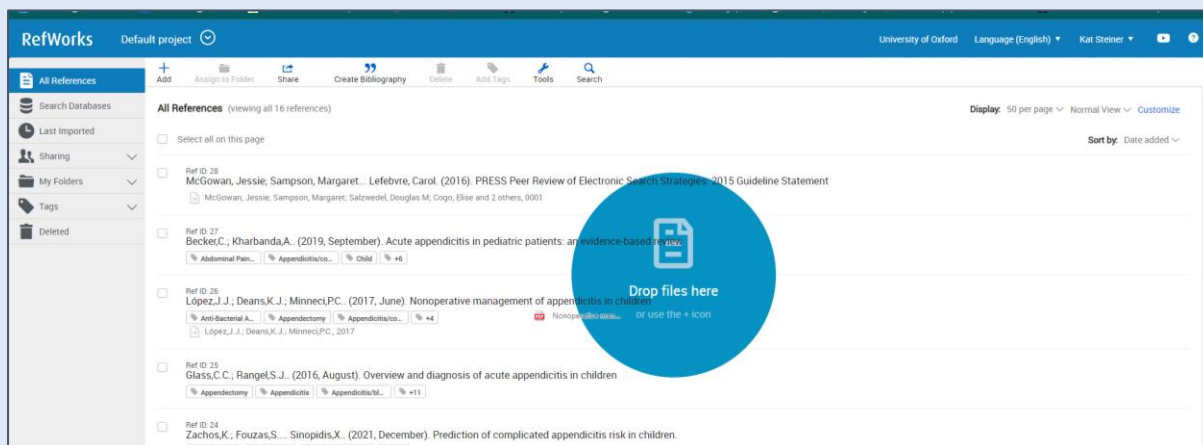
RefWorks Default project

University of Oxford Language (English) Kat Steiner

All References
Search Databases
Last Imported
Sharing
My Folders
Tags
Deleted

Add Assign to Folder Share Create Bibliography Delete Add Tags Tools Search

All References (viewing all 16 references)

Display: 50 per page Normal View Customize

Select all on this page

Sort by: Date added

Ref ID: 28
McGowan, Jessie; Sampson, Margaret... Lefebvre, Carol. (2016). PRESS Peer Review of Electronic Search Strategies: 2015 Guideline Statement
McGowan, Jessie; Sampson, Margaret; Salzwedel, Douglas M; Cogo, Elise and 2 others, 0001

Ref ID: 27
Becker,C.; Kharbanda,A.. (2019, September). Acute appendicitis in pediatric patients: an evidence-based review
Abdominal Pain... Appendicitis/co... Child +6

Ref ID: 26
López,J.J.; Deans,K.J.; Minneci,P.C.. (2017, June). Nonoperative management of appendicitis in children
Anti-Bacterial A... Appendectomy Appendicitis/co... +4
López,J.J.; Deans,K.J.; Minneci,P.C., 2017
Nonoperative man...

Drop files here
or use the + icon

Ref ID: 25
Glass,C.C.; Rangel,S.J.. (2016, August). Overview and diagnosis of acute appendicitis in children
Appendectomy Appendicitis Appendicitis/bl... +11

Ref ID: 24
Zachos,K.; Fouzas,S.... Sinopidis,X.. (2021, December). Prediction of complicated appendicitis risk in children.